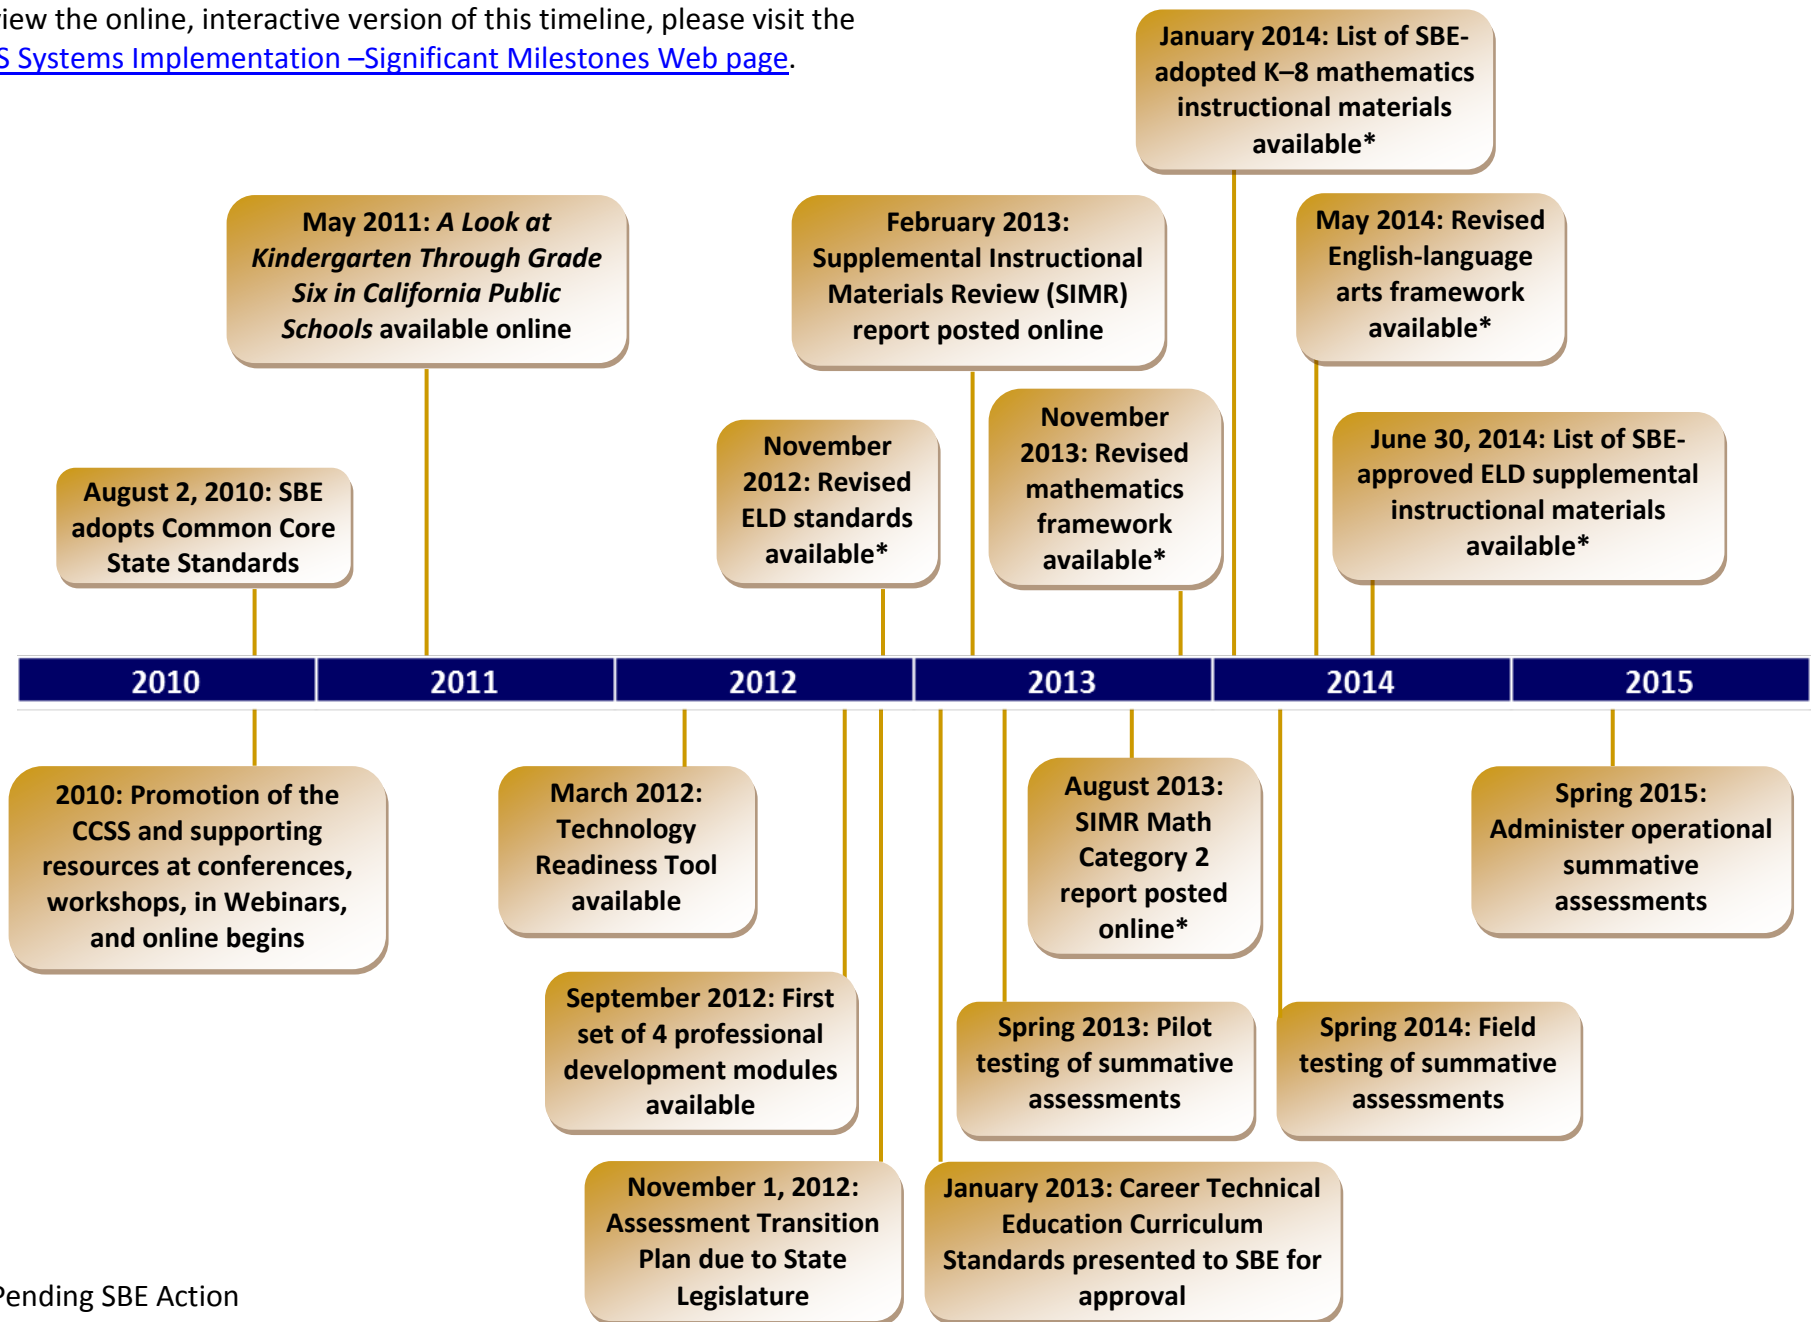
iew the online, interactive version of this timeline, please visit the S Systems Implementation –Significant Milestones Web page.

January 2014: List of SBE-adopted K–8 mathematics instructional materials available*

May 2011: *A Look at Kindergarten Through Grade Six in California Public Schools* available online

February 2013: Supplemental Instructional Materials Review (SIMR) report posted online

May 2014: Revised English-language arts framework available*

November 2012: Revised ELD standards available*

November 2013: Revised mathematics framework available*

June 30, 2014: List of SBE-approved ELD supplemental instructional materials available*

August 2, 2010: SBE adopts Common Core State Standards

| 2010 | 2011 | 2012 | 2013 | 2014 | 2015 |
|---|---|---|---|---|---|

2010: Promotion of the CCSS and supporting resources at conferences, workshops, in Webinars, and online begins

March 2012: Technology Readiness Tool available

August 2013: SIMR Math Category 2 report posted online*

Spring 2015: Administer operational summative assessments

September 2012: First set of 4 professional development modules available

Spring 2013: Pilot testing of summative assessments

Spring 2014: Field testing of summative assessments

November 1, 2012: Assessment Transition Plan due to State Legislature

January 2013: Career Technical Education Curriculum Standards presented to SBE for approval

Pending SBE Action